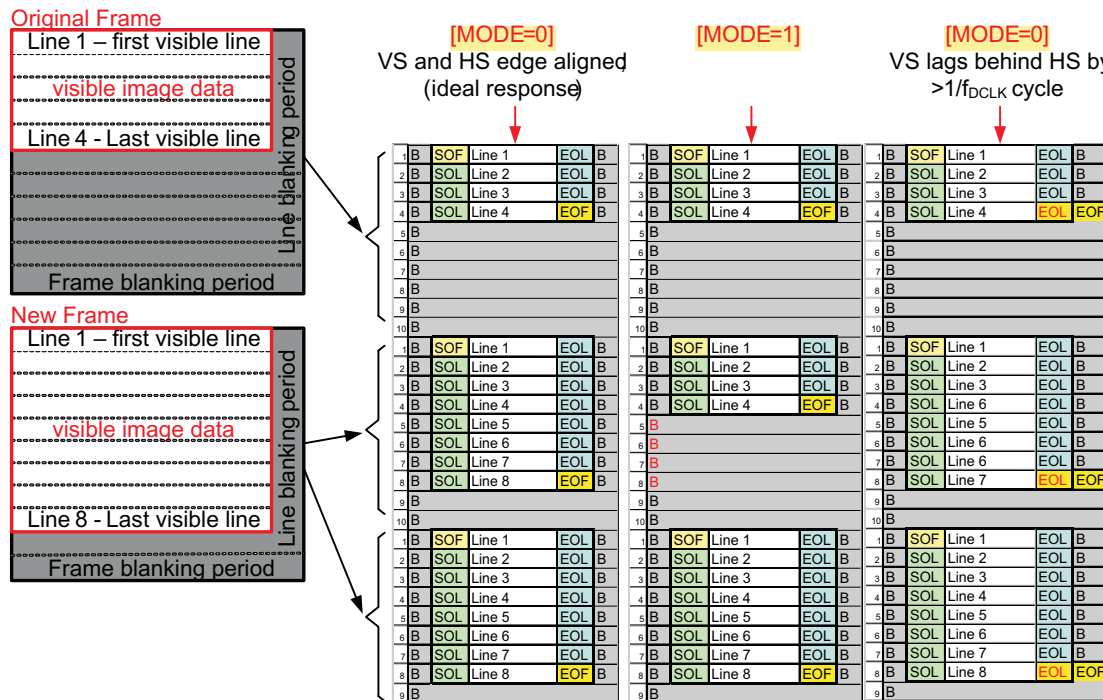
Original Frame
Line 1 – first visible line
visible image data
Line 4 - Last visible line
Line blanking period
Frame blanking period

New Frame
Line 1 – first visible line
visible image data
Line 8 - Last visible line
Line blanking period
Frame blanking period

[MODE=0]
VS and HS edge aligned (ideal response)

[MODE=1]

[MODE=0]
VS lags behind HS by >1/$f_{DCLK}$ cycle

| | | | | | |
|---|---|---|---|---|---|
| 1 | B | SOF | Line 1 | EOL | B |
| 2 | B | SOL | Line 2 | EOL | B |
| 3 | B | SOL | Line 3 | EOL | B |
| 4 | B | SOL | Line 4 | EOF | B |
| 5 | B | | | | |
| 6 | B | | | | |
| 7 | B | | | | |
| 8 | B | | | | |
| 9 | B | | | | |
| 10 | B | | | | |
| 1 | B | SOF | Line 1 | EOL | B |
| 2 | B | SOL | Line 2 | EOL | B |
| 3 | B | SOL | Line 3 | EOL | B |
| 4 | B | SOL | Line 4 | EOL | B |
| 5 | B | SOL | Line 5 | EOL | B |
| 6 | B | SOL | Line 6 | EOL | B |
| 7 | B | SOL | Line 7 | EOL | B |
| 8 | B | SOL | Line 8 | EOF | B |
| 9 | B | | | | |
| 10 | B | | | | |
| 1 | B | SOF | Line 1 | EOL | B |
| 2 | B | SOL | Line 2 | EOL | B |
| 3 | B | SOL | Line 3 | EOL | B |
| 4 | B | SOL | Line 4 | EOL | B |
| 5 | B | SOL | Line 5 | EOL | B |
| 6 | B | SOL | Line 6 | EOL | B |
| 7 | B | SOL | Line 7 | EOL | B |
| 8 | B | SOL | Line 8 | EOF | B |
| 9 | B | | | | |

| | | | | | |
|---|---|---|---|---|---|
| 1 | B | SOF | Line 1 | EOL | B |
| 2 | B | SOL | Line 2 | EOL | B |
| 3 | B | SOL | Line 3 | EOL | B |
| 4 | B | SOL | Line 4 | EOF | B |
| 5 | B | | | | |
| 6 | B | | | | |
| 7 | B | | | | |
| 8 | B | | | | |
| 9 | B | | | | |
| 10 | B | | | | |
| 1 | B | SOF | Line 1 | EOL | B |
| 2 | B | SOL | Line 2 | EOL | B |
| 3 | B | SOL | Line 3 | EOL | B |
| 4 | B | SOL | Line 4 | EOF | B |
| 5 | B | | | | |
| 6 | B | | | | |
| 7 | B | | | | |
| 8 | B | | | | |
| 9 | B | | | | |
| 10 | B | | | | |
| 1 | B | SOF | Line 1 | EOL | B |
| 2 | B | SOL | Line 2 | EOL | B |
| 3 | B | SOL | Line 3 | EOL | B |
| 4 | B | SOL | Line 4 | EOL | B |
| 5 | B | SOL | Line 5 | EOL | B |
| 6 | B | SOL | Line 6 | EOL | B |
| 7 | B | SOL | Line 7 | EOL | B |
| 8 | B | SOL | Line 8 | EOF | B |
| 9 | B | | | | |

| | | | | | |
|---|---|---|---|---|---|
| 1 | B | SOF | Line 1 | EOL | B |
| 2 | B | SOL | Line 2 | EOL | B |
| 3 | B | SOL | Line 3 | EOL | B |
| 4 | B | SOL | Line 4 | EOL | EOF |
| 5 | B | | | | |
| 6 | B | | | | |
| 7 | B | | | | |
| 8 | B | | | | |
| 9 | B | | | | |
| 10 | B | | | | |
| 1 | B | SOF | Line 1 | EOL | B |
| 2 | B | SOL | Line 2 | EOL | B |
| 3 | B | SOL | Line 3 | EOL | B |
| 4 | B | SOL | Line 6 | EOL | B |
| 5 | B | SOL | Line 5 | EOL | B |
| 6 | B | SOL | Line 6 | EOL | B |
| 7 | B | SOL | Line 6 | EOL | B |
| 8 | B | SOL | Line 7 | EOL | EOF |
| 9 | B | | | | |
| 10 | B | | | | |
| 1 | B | SOF | Line 1 | EOL | B |
| 2 | B | SOL | Line 2 | EOL | B |
| 3 | B | SOL | Line 3 | EOL | B |
| 4 | B | SOL | Line 4 | EOL | B |
| 5 | B | SOL | Line 5 | EOL | B |
| 6 | B | SOL | Line 6 | EOL | B |
| 7 | B | SOL | Line 7 | EOL | B |
| 8 | B | SOL | Line 8 | EOL | EOF |
| 9 | B | | | | |